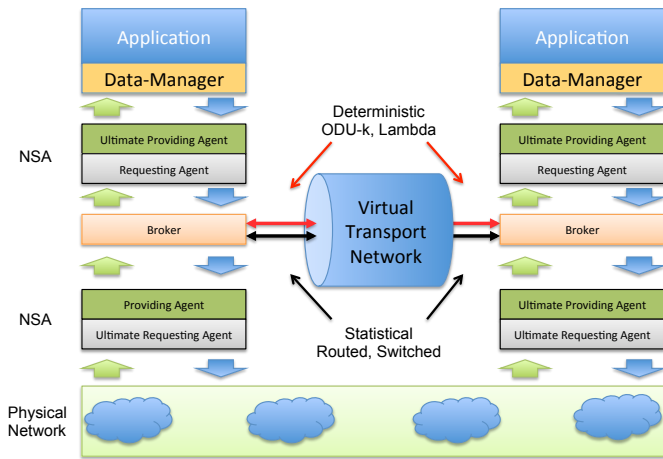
Application

Data-Manager

Ultimate Providing Agent

Requesting Agent

NSA

Broker

Providing Agent

Ultimate Requesting Agent

NSA

Deterministic
ODU-k, Lambda

Virtual
Transport
Network

Statistical
Routed, Switched

Application

Data-Manager

Ultimate Providing Agent

Requesting Agent

Broker

Ultimate Providing Agent

Ultimate Requesting Agent

Physical
Network